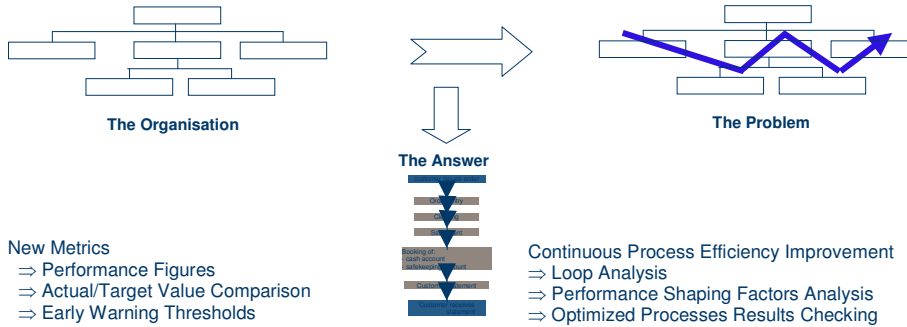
The Organisation

The Problem

The Answer

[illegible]

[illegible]

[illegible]

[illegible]

Booking of
- cash account
- safekeeping account

Custo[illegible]

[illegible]
Statement

New Metrics
⇒ Performance Figures
⇒ Actual/Target Value Comparison
⇒ Early Warning Thresholds

Continuous Process Efficiency Improvement
⇒ Loop Analysis
⇒ Performance Shaping Factors Analysis
⇒ Optimized Processes Results Checking